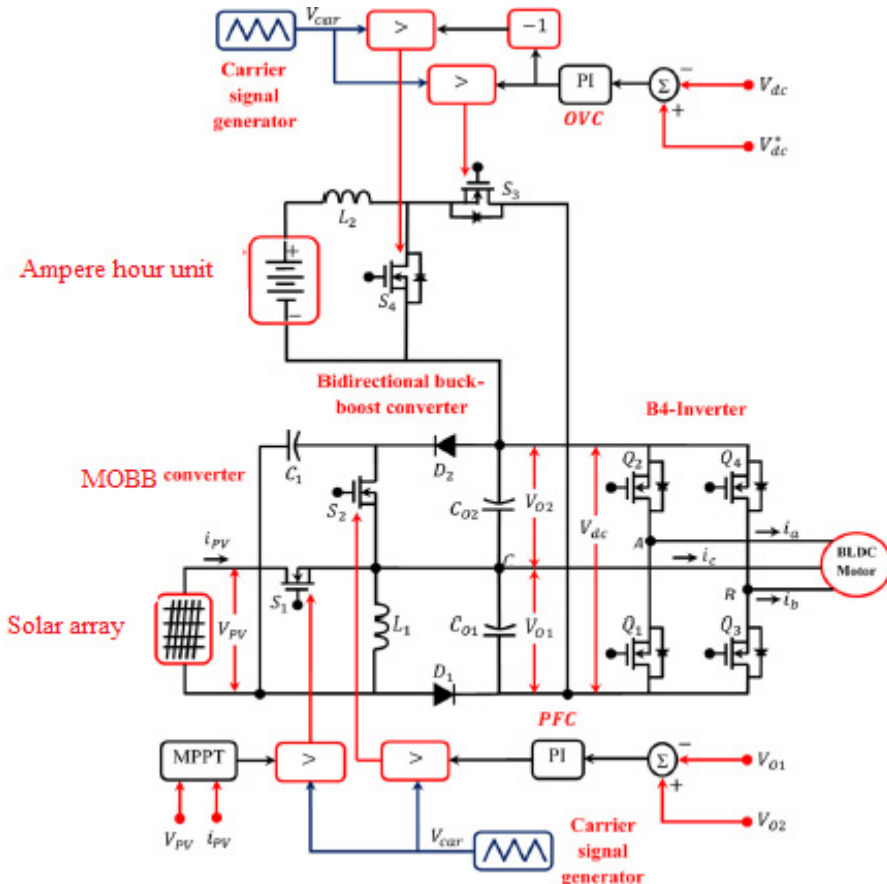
$V_{car}$
>
−1
Carrier signal generator
>
PI
Σ
−
$V_{dc}$
OVC
+
$V_{dc}^*$
$L_2$
$S_3$
Ampere hour unit
+
−
$S_4$
Bidirectional buck-boost converter
B4-Inverter
$C_1$
$D_2$
MOBB converter
$Q_2$
$Q_4$
$S_2$
$C_{O2}$
$V_{O2}$
$V_{dc}$
$i_a$
A
$i_c$
BLDC Motor
$i_{PV}$
C
B
$i_b$
$S_1$
Solar array
$V_{PV}$
$L_1$
$C_{O1}$
$V_{O1}$
$Q_1$
$Q_3$
$D_1$
PFC
MPPT
>
>
PI
Σ
−
$V_{O1}$
+
$V_{O2}$
$V_{PV}$
$i_{PV}$
$V_{car}$
Carrier signal generator